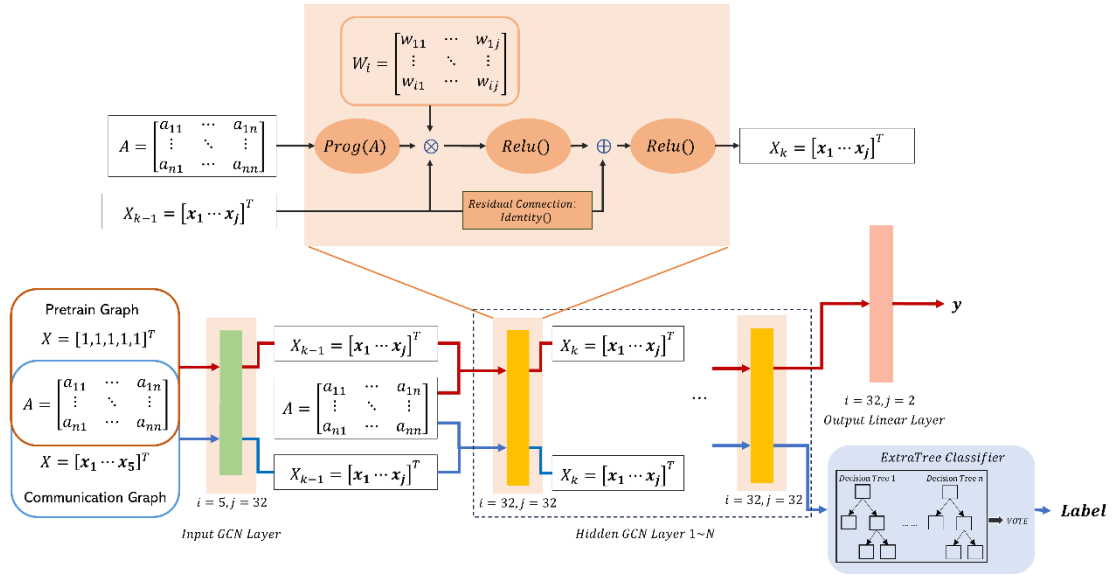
$W_i = \begin{bmatrix} w_{11} & \cdots & w_{1j} \\ \vdots & \ddots & \vdots \\ w_{i1} & \cdots & w_{ij} \end{bmatrix}$

$A = \begin{bmatrix} a_{11} & \cdots & a_{1n} \\ \vdots & \ddots & \vdots \\ a_{n1} & \cdots & a_{nn} \end{bmatrix}$

$Prog(A)$

$\otimes$

$Relu()$

$\oplus$

$Relu()$

$X_k = [\boldsymbol{x_1} \cdots \boldsymbol{x_j}]^T$

$X_{k-1} = [\boldsymbol{x_1} \cdots \boldsymbol{x_j}]^T$

Residual Connection: Identity()

Pretrain Graph

$X = [1,1,1,1,1]^T$

$A = \begin{bmatrix} a_{11} & \cdots & a_{1n} \\ \vdots & \ddots & \vdots \\ a_{n1} & \cdots & a_{nn} \end{bmatrix}$

$X = [\boldsymbol{x_1} \cdots \boldsymbol{x_5}]^T$

Communication Graph

$i = 5, j = 32$

Input GCN Layer

$X_{k-1} = [\boldsymbol{x_1} \cdots \boldsymbol{x_j}]^T$

$A = \begin{bmatrix} a_{11} & \cdots & a_{1n} \\ \vdots & \ddots & \vdots \\ a_{n1} & \cdots & a_{nn} \end{bmatrix}$

$X_{k-1} = [\boldsymbol{x_1} \cdots \boldsymbol{x_j}]^T$

$X_k = [\boldsymbol{x_1} \cdots \boldsymbol{x_j}]^T$

$X_k = [\boldsymbol{x_1} \cdots \boldsymbol{x_j}]^T$

...

$i = 32, j = 32$

$i = 32, j = 32$

Hidden GCN Layer 1~N

$\boldsymbol{y}$

$i = 32, j = 2$

Output Linear Layer

ExtraTree Classifier

Decision Tree 1

Decision Tree n

VOTE

Label